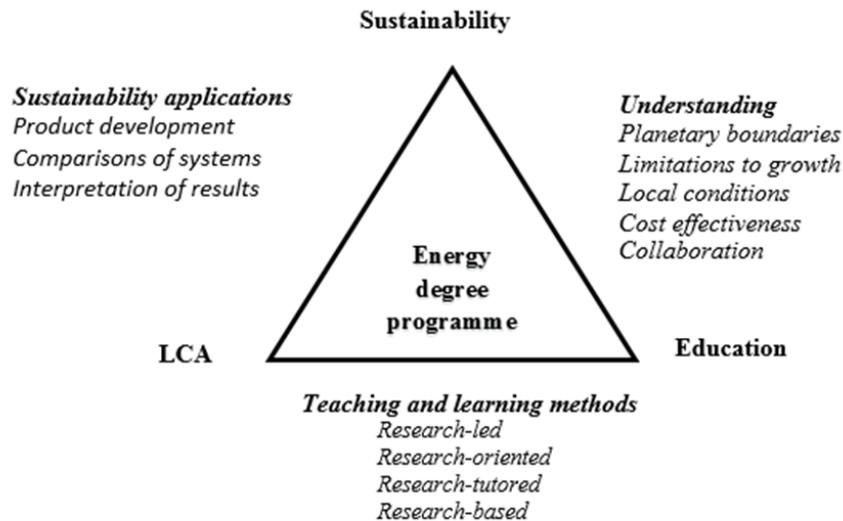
Sustainability

Sustainability applications
Product development
Comparisons of systems
Interpretation of results

Understanding
Planetary boundaries
Limitations to growth
Local conditions
Cost effectiveness
Collaboration

Energy degree programme

LCA

Education

Teaching and learning methods
Research-led
Research-oriented
Research-tutored
Research-based